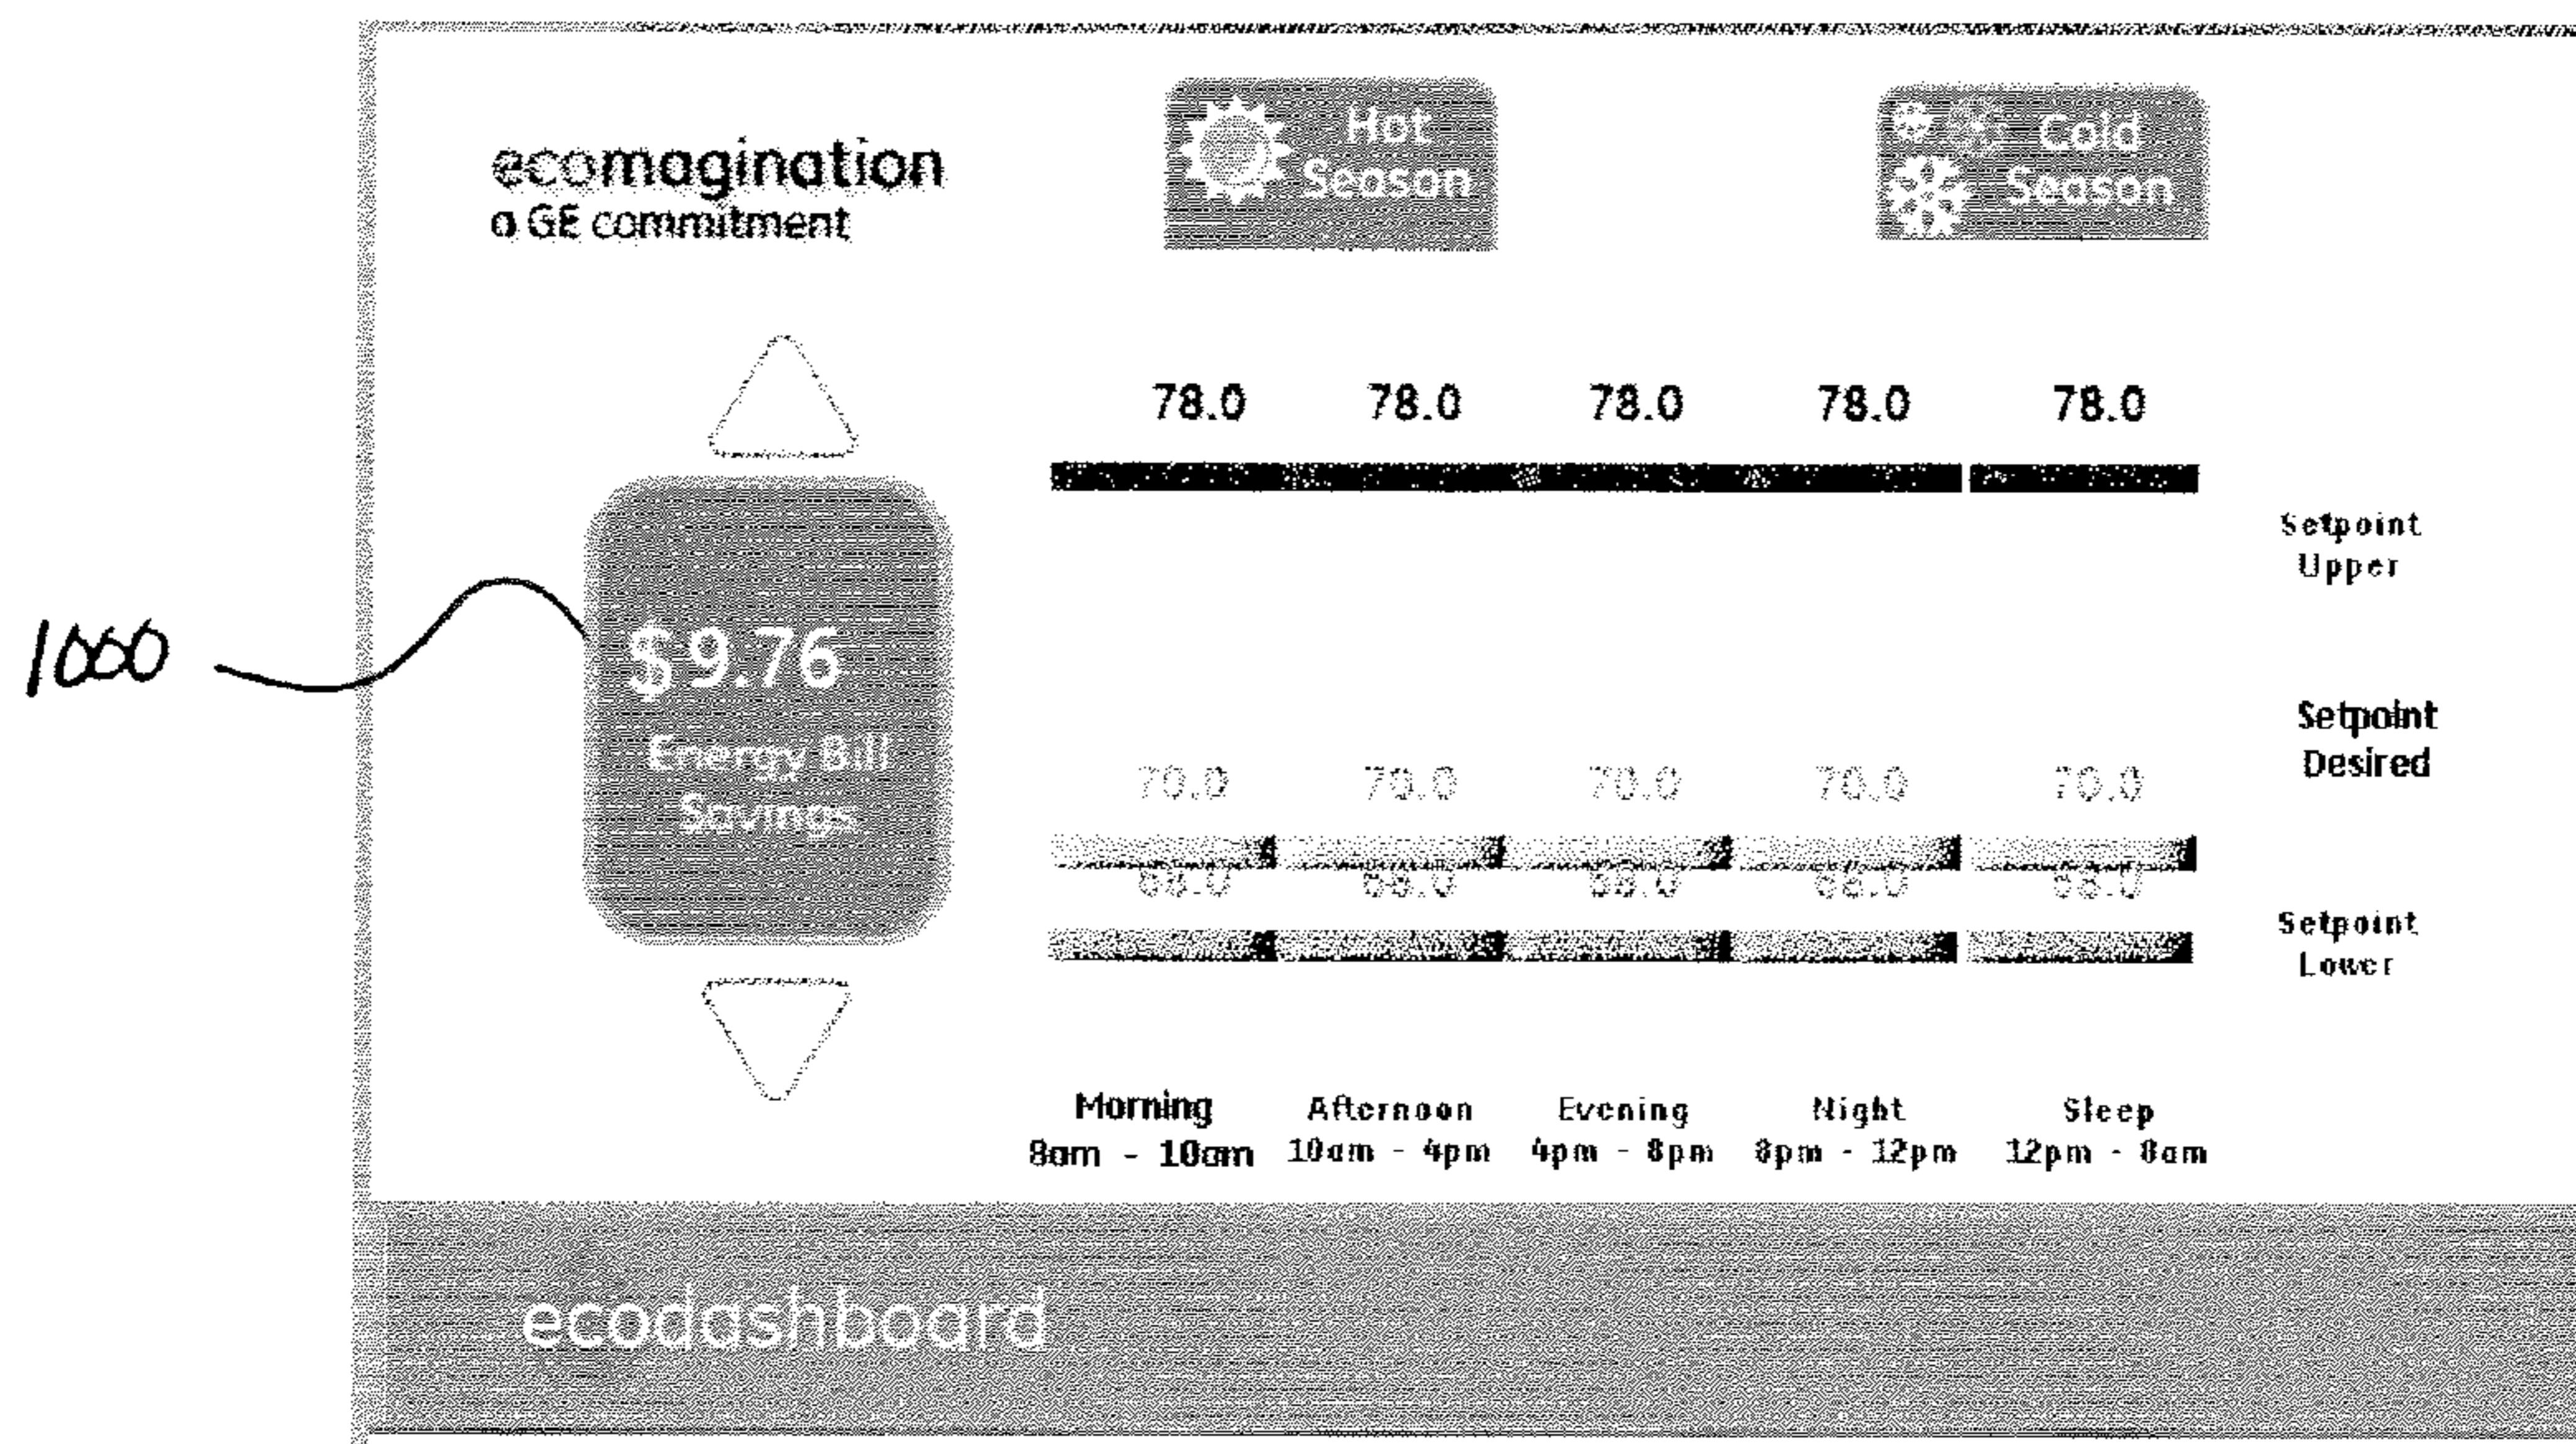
ecomagination
a GE commitment

Hot Season

Cold Season

1000

$9.76
Energy Bill Savings

78.0 78.0 78.0 78.0 78.0

Setpoint Upper

Setpoint Desired

70.0 70.0 70.0 70.0 70.0

68.0 68.0 68.0 68.0 68.0

Setpoint Lower

Morning
8am - 10am

Afternoon
10am - 4pm

Evening
4pm - 8pm

Night
8pm - 12pm

Sleep
12pm - 8am

ecodashboard